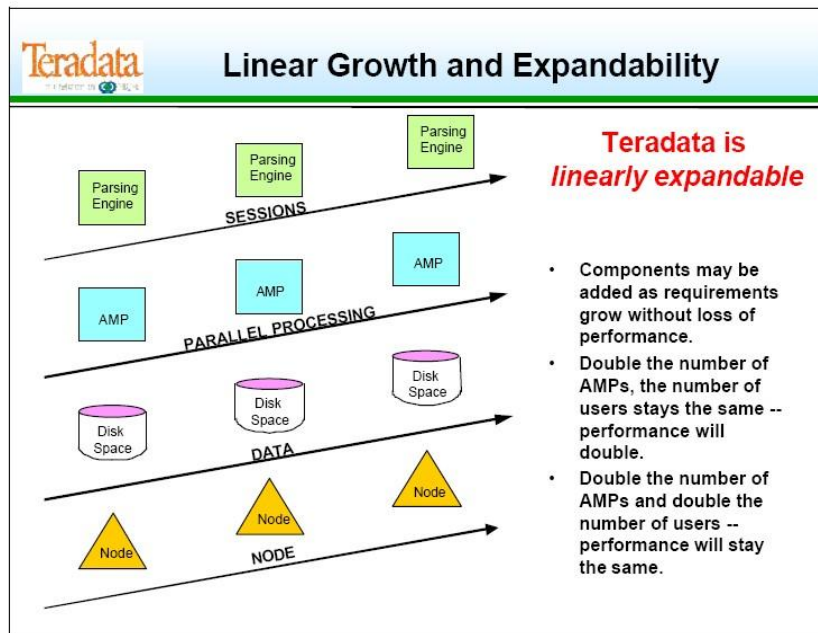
Teradata
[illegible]

Linear Growth and Expandability

Parsing Engine
Parsing Engine
Parsing Engine
SESSIONS

AMP
AMP
AMP
PARALLEL PROCESSING

Disk Space
Disk Space
Disk Space
DATA

Node
Node
Node
NODE

Teradata is
linearly expandable

• Components may be added as requirements grow without loss of performance.
• Double the number of AMPs, the number of users stays the same -- performance will double.
• Double the number of AMPs and double the number of users -- performance will stay the same.